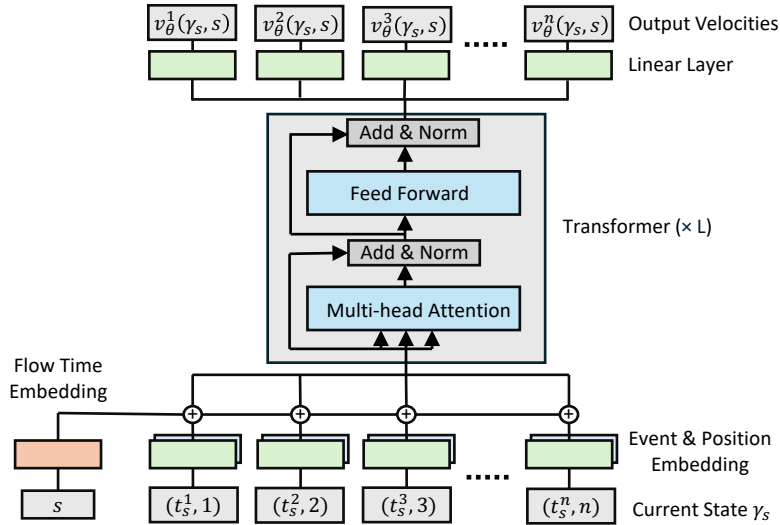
$v_\theta^1(\gamma_s, s)$ $v_\theta^2(\gamma_s, s)$ $v_\theta^3(\gamma_s, s)$ ..... $v_\theta^n(\gamma_s, s)$ Output Velocities

Linear Layer

Add & Norm

Feed Forward

Transformer (× L)

Add & Norm

Multi-head Attention

Flow Time Embedding

Event & Position Embedding

$s$ $(t_s^1, 1)$ $(t_s^2, 2)$ $(t_s^3, 3)$ ..... $(t_s^n, n)$ Current State $\gamma_s$